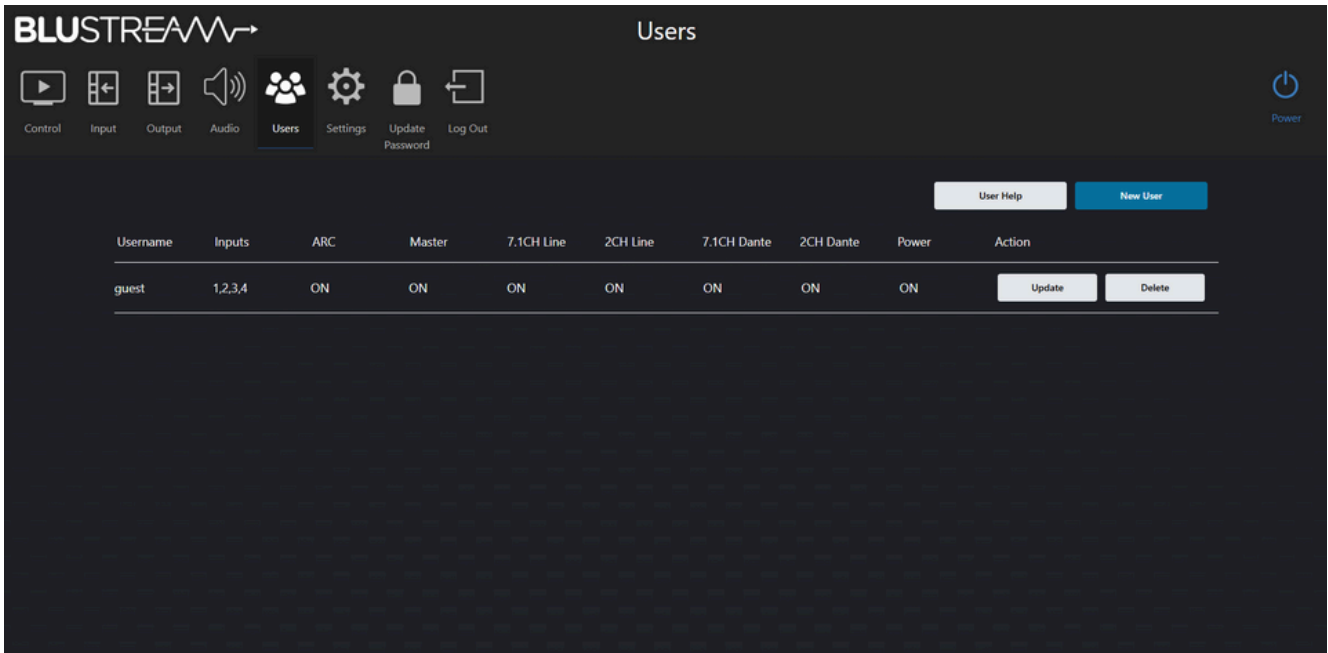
BLUSTREAM

Users

Control Input Output Audio Users Settings Update Password Log Out

Power

User Help New User

| Username | Inputs | ARC | Master | 7.1CH Line | 2CH Line | 7.1CH Dante | 2CH Dante | Power | Action |
|---|---|---|---|---|---|---|---|---|---|
| guest | 1,2,3,4 | ON | ON | ON | ON | ON | ON | ON | Update Delete |